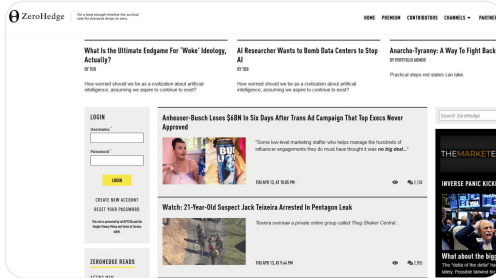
ZeroHedge On a long enough timeline the survival rate for everyone drops to zero

HOME PREMIUM CONTRIBUTORS CHANNELS ▾ PARTNER

What Is The Ultimate Endgame For 'Woke' Ideology, Actually?
BY TDB
How worried should we be as a civilization about artificial intelligence, assuming we aspire to continue to exist?

AI Researcher Wants to Bomb Data Centers to Stop AI
BY TDB
How worried should we be as a civilization about artificial intelligence, assuming we aspire to continue to exist?

Anarcho-Tyranny: A Way To Fight Back
BY PORTFOLIO ARMOR
Practical steps red states can take.

LOGIN
Username *
Password *
LOGIN
CREATE NEW ACCOUNT
RESET YOUR PASSWORD
This site is protected by reCAPTCHA and the Google Privacy Policy and Terms of Service apply.

ZEROHEDGE READS

Anheuser-Busch Loses $6BN In Six Days After Trans Ad Campaign That Top Execs Never Approved
"Some low-level marketing staffer who helps manage the hundreds of influencer engagements they do must have thought it was no big deal..."
THU APR 13, AT 10:05 PM 2,139

Watch: 21-Year-Old Suspect Jack Teixeira Arrested In Pentagon Leak
Teixeira oversaw a private online group called Thug Shaker Central...
THU APR 13, AT 9:44 PM 2,195

Search ZeroHedge
THE MARKET
INVERSE PANIC KICKI
What about the bigg
The "delta of the dollar" ha
lately. Possible tailwind fo